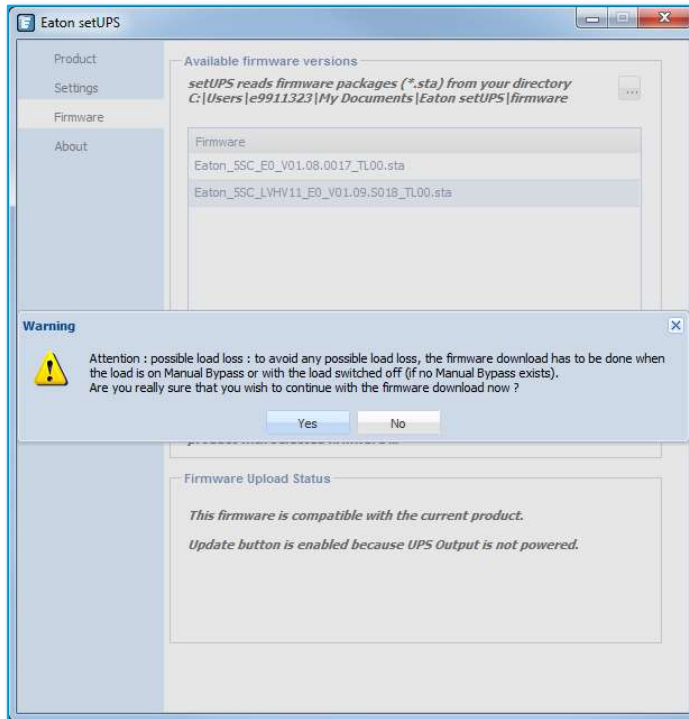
Eaton setUPS

Product
Settings
Firmware
About

Available firmware versions

setUPS reads firmware packages (*.sta) from your directory C:|Users|e9911323|My Documents|Eaton setUPS|firmware

...

Firmware
Eaton_SSC_E0_V01.08.0017_TL00.sta
Eaton_SSC_LVHV11_E0_V01.09.S018_TL00.sta

Warning

Attention : possible load loss : to avoid any possible load loss, the firmware download has to be done when the load is on Manual Bypass or with the load switched off (if no Manual Bypass exists).
Are you really sure that you wish to continue with the firmware download now ?

Yes
No

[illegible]

Firmware Upload Status

This firmware is compatible with the current product.

Update button is enabled because UPS Output is not powered.